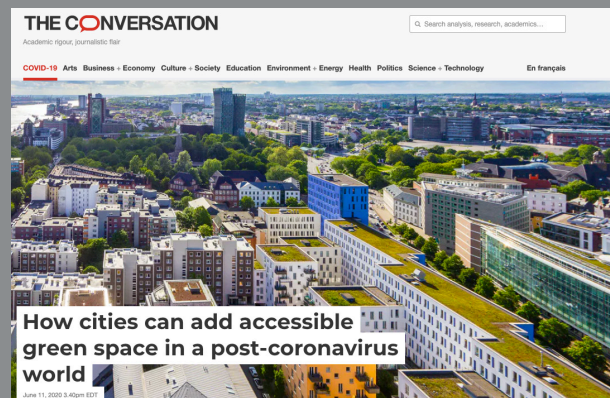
THE CONVERSATION

Academic rigour, journalistic flair

Search analysis, research, academics...

COVID-19 Arts Business + Economy Culture + Society Education Environment + Energy Health Politics Science + Technology En français

How cities can add accessible green space in a post-coronavirus world

June 11, 2020 3.40pm EDT